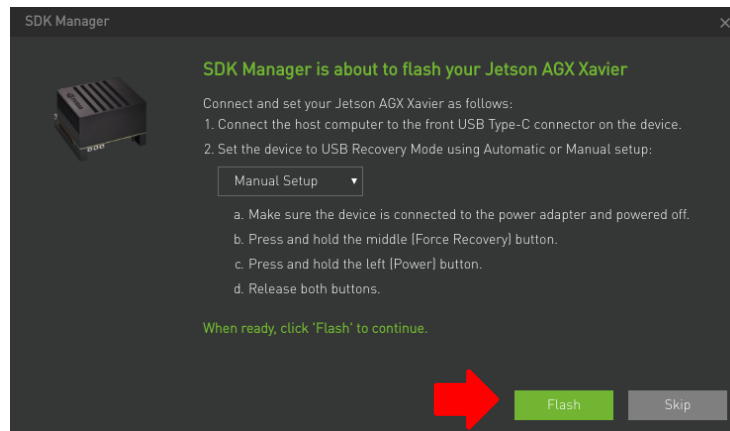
SDK Manager

×

SDK Manager is about to flash your Jetson AGX Xavier

Connect and set your Jetson AGX Xavier as follows:
1. Connect the host computer to the front USB Type-C connector on the device.
2. Set the device to USB Recovery Mode using Automatic or Manual setup:

Manual Setup ▾

a. Make sure the device is connected to the power adapter and powered off.
b. Press and hold the middle (Force Recovery) button.
c. Press and hold the left (Power) button.
d. Release both buttons.

When ready, click 'Flash' to continue.

Flash

Skip